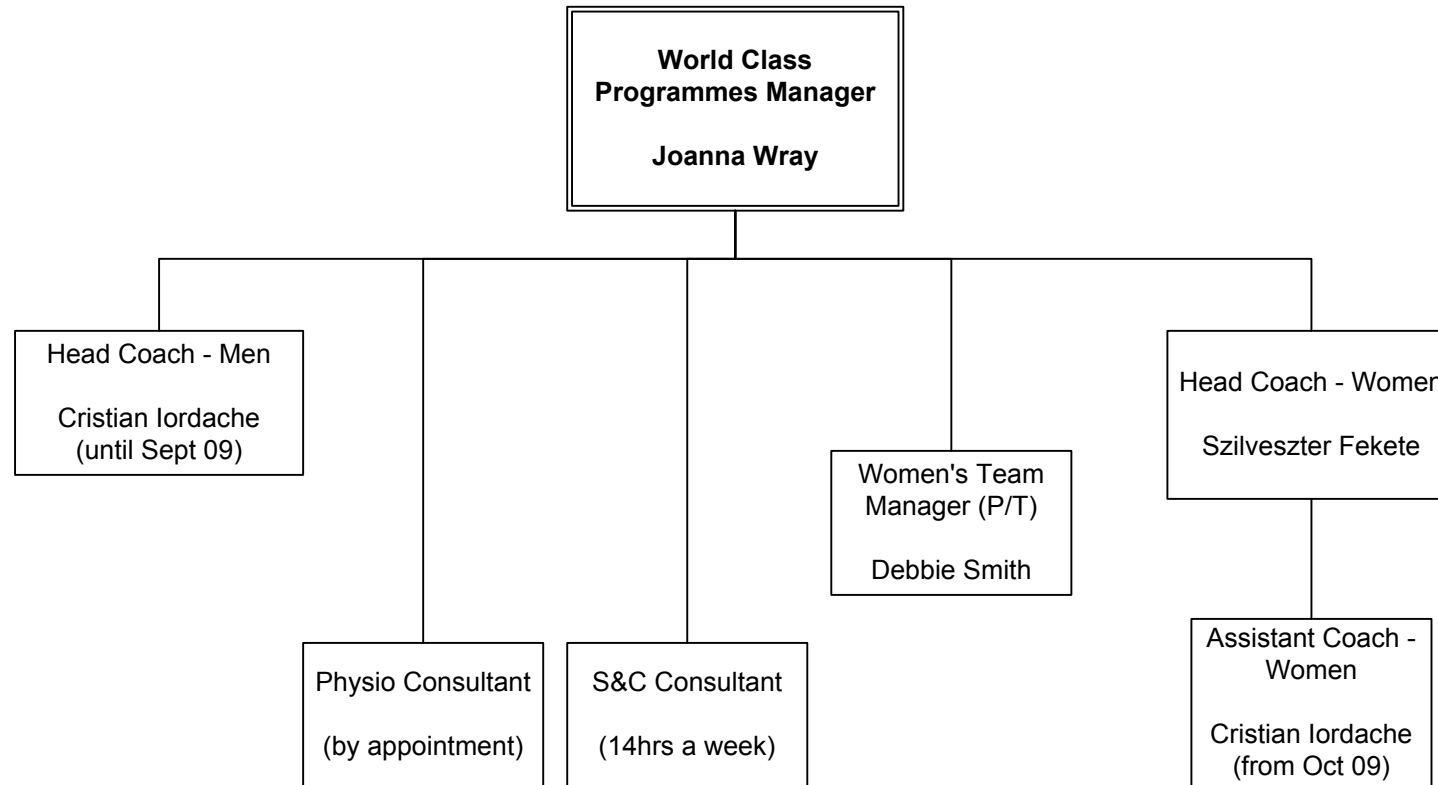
World Class Programmes Manager

Joanna Wray

Head Coach - Men

Cristian Iordache (until Sept 09)

Physio Consultant

(by appointment)

S&C Consultant

(14hrs a week)

Women's Team Manager (P/T)

Debbie Smith

Head Coach - Women

Szilveszter Fekete

Assistant Coach - Women

Cristian Iordache (from Oct 09)